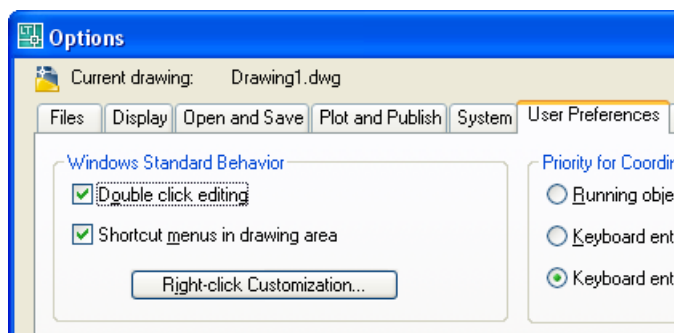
Options

Current drawing: Drawing1.dwg

Files | Display | Open and Save | Plot and Publish | System | User Preferences

Windows Standard Behavior

Double click editing

Shortcut menus in drawing area

Right-click Customization...

Priority for Coordin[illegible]

Running obje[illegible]

Keyboard ent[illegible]

Keyboard ent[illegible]